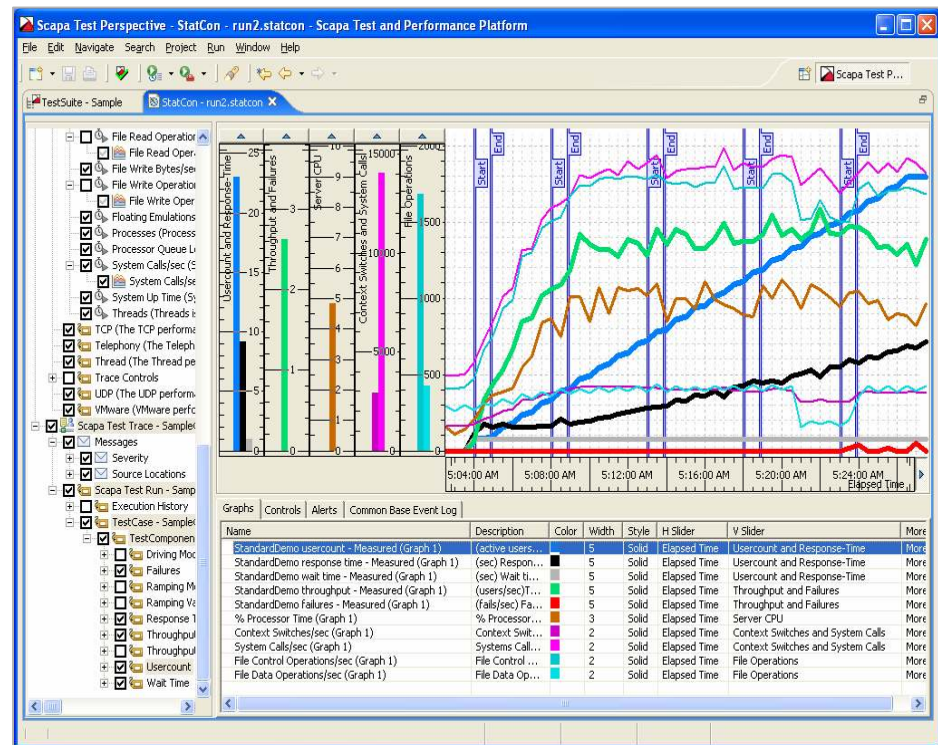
Scapa Test Perspective - StatCon - run2.statcon - Scapa Test and Performance Platform

File Edit Navigate Search Project Run Window Help

Scapa Test P...

TestSuite - Sample
StatCon - run2.statcon

File Read Operatior
File Read Oper
File Write Bytes/sec
File Write Operatior
File Write Oper
Floating Emulations
Processes (Process
Processor Queue L
System Calls/sec (S
System Calls/se
System Up Time (Sy
Threads (Threads i
TCP (The TCP performa
Telephony (The Teleph
Thread (The Thread pe
Trace Controls
UDP (The UDP perform
VMware (VMware perfc
Scapa Test Trace - Sample
Messages
Severity
Source Locations
Scapa Test Run - Samp
Execution History
TestCase - Sample
TestComponen
Driving Moc
Failures
Ramping M
Ramping Va
Response T
Throughpu
Throughpu
Usercount
Wait Time

Usercount and Response-Time
25
20
15
10
5
0
Throughput and Failures
3
2
1
0
Server CPU
9
8
7
6
5
4
3
2
1
0
Context Switches and System Calls
15000
10000
5000
0
File Operations
2000
1500
1000
500
0

Start
End
Start
End
Start
End
Start
End
Start
End

5:04:00 AM
5:08:00 AM
5:12:00 AM
5:16:00 AM
5:20:00 AM
5:24:00 AM
Elapsed Time

Graphs | Controls | Alerts | Common Base Event Log

| Name | Description | Color | Width | Style | H Slider | V Slider | More |
|---|---|---|---|---|---|---|---|
| StandardDemo usercount - Measured (Graph 1) | (active users... | | 5 | Solid | Elapsed Time | Usercount and Response-Time | More |
| StandardDemo response time - Measured (Graph 1) | (sec) Respon... | | 5 | Solid | Elapsed Time | Usercount and Response-Time | More |
| StandardDemo wait time - Measured (Graph 1) | (sec) Wait ti... | | 5 | Solid | Elapsed Time | Usercount and Response-Time | More |
| StandardDemo throughput - Measured (Graph 1) | (users/sec)T... | | 5 | Solid | Elapsed Time | Throughput and Failures | More |
| StandardDemo failures - Measured (Graph 1) | (fails/sec) Fa... | | 5 | Solid | Elapsed Time | Throughput and Failures | More |
| % Processor Time (Graph 1) | % Processor... | | 3 | Solid | Elapsed Time | Server CPU | More |
| Context Switches/sec (Graph 1) | Context Swit... | | 2 | Solid | Elapsed Time | Context Switches and System Calls | More |
| System Calls/sec (Graph 1) | Systems Call... | | 2 | Solid | Elapsed Time | Context Switches and System Calls | More |
| File Control Operations/sec (Graph 1) | File Control ... | | 2 | Solid | Elapsed Time | File Operations | More |
| File Data Operations/sec (Graph 1) | File Data Op... | | 2 | Solid | Elapsed Time | File Operations | More |